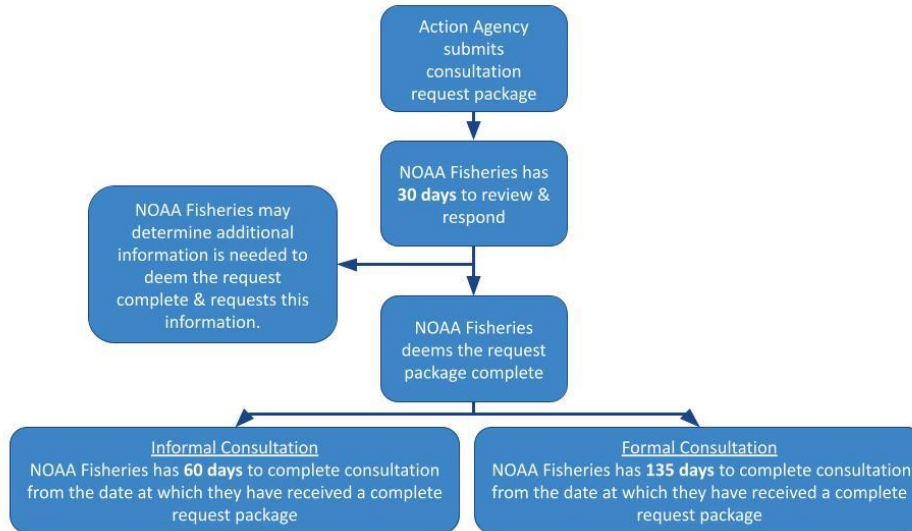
Action Agency submits consultation request package

NOAA Fisheries has **30 days** to review & respond

NOAA Fisheries may determine additional information is needed to deem the request complete & requests this information.

NOAA Fisheries deems the request package complete

Informal Consultation
NOAA Fisheries has **60 days** to complete consultation from the date at which they have received a complete request package

Formal Consultation
NOAA Fisheries has **135 days** to complete consultation from the date at which they have received a complete request package